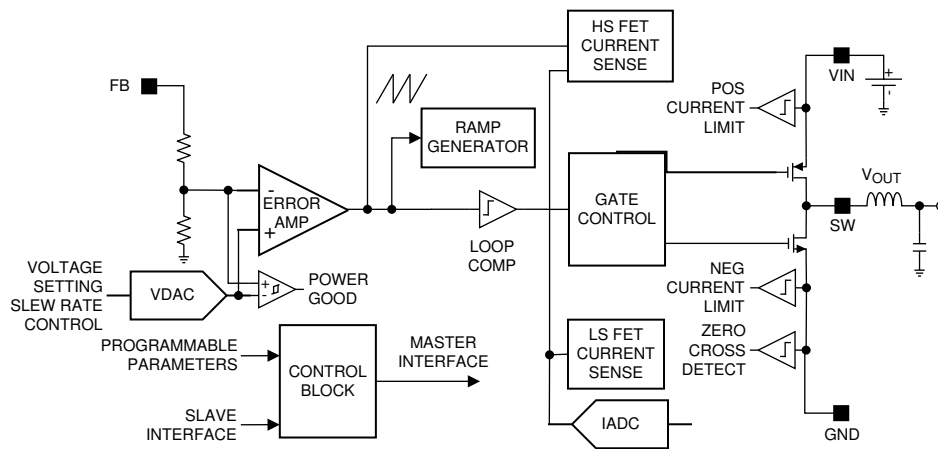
HS FET CURRENT SENSE

FB

POS CURRENT LIMIT

VIN

+

RAMP GENERATOR

-

ERROR AMP

+

GATE CONTROL

$V_{OUT}$

SW

LOOP COMP

VOLTAGE SETTING SLEW RATE CONTROL

VDAC

+

-

POWER GOOD

NEG CURRENT LIMIT

PROGRAMMABLE PARAMETERS

CONTROL BLOCK

MASTER INTERFACE

LS FET CURRENT SENSE

ZERO CROSS DETECT

SLAVE INTERFACE

IADC

GND